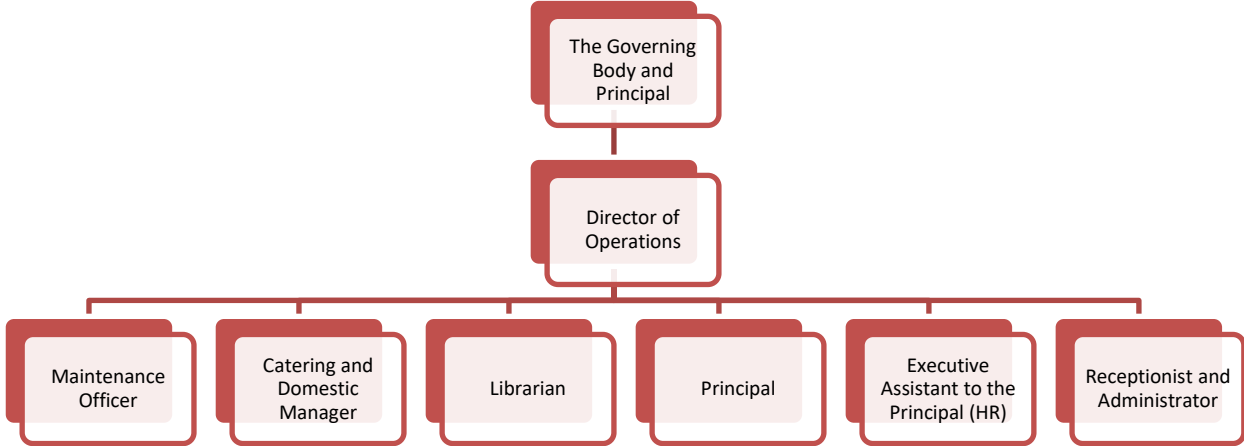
The Governing Body and Principal

Director of Operations

Maintenance Officer

Catering and Domestic Manager

Librarian

Principal

Executive Assistant to the Principal (HR)

Receptionist and Administrator